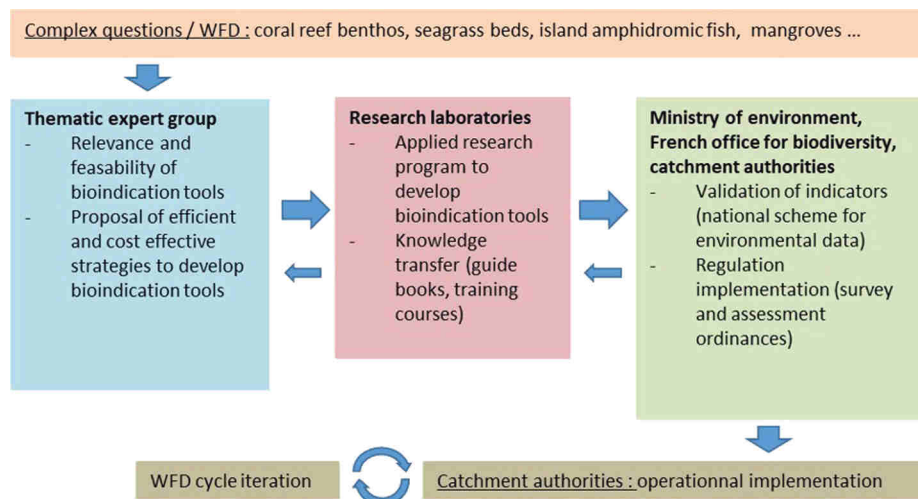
Complex questions / WFD : coral reef benthos, seagrass beds, island amphidromic fish, mangroves ...

Thematic expert group
- Relevance and feasability of bioindication tools
- Proposal of efficient and cost effective strategies to develop bioindication tools

Research laboratories
- Applied research program to develop bioindication tools
- Knowledge transfer (guide books, training courses)

Ministry of environment, French office for biodiversity, catchment authorities
- Validation of indicators (national scheme for environmental data)
- Regulation implementation (survey and assessment ordinances)

WFD cycle iteration

Catchment authorities : operationnal implementation